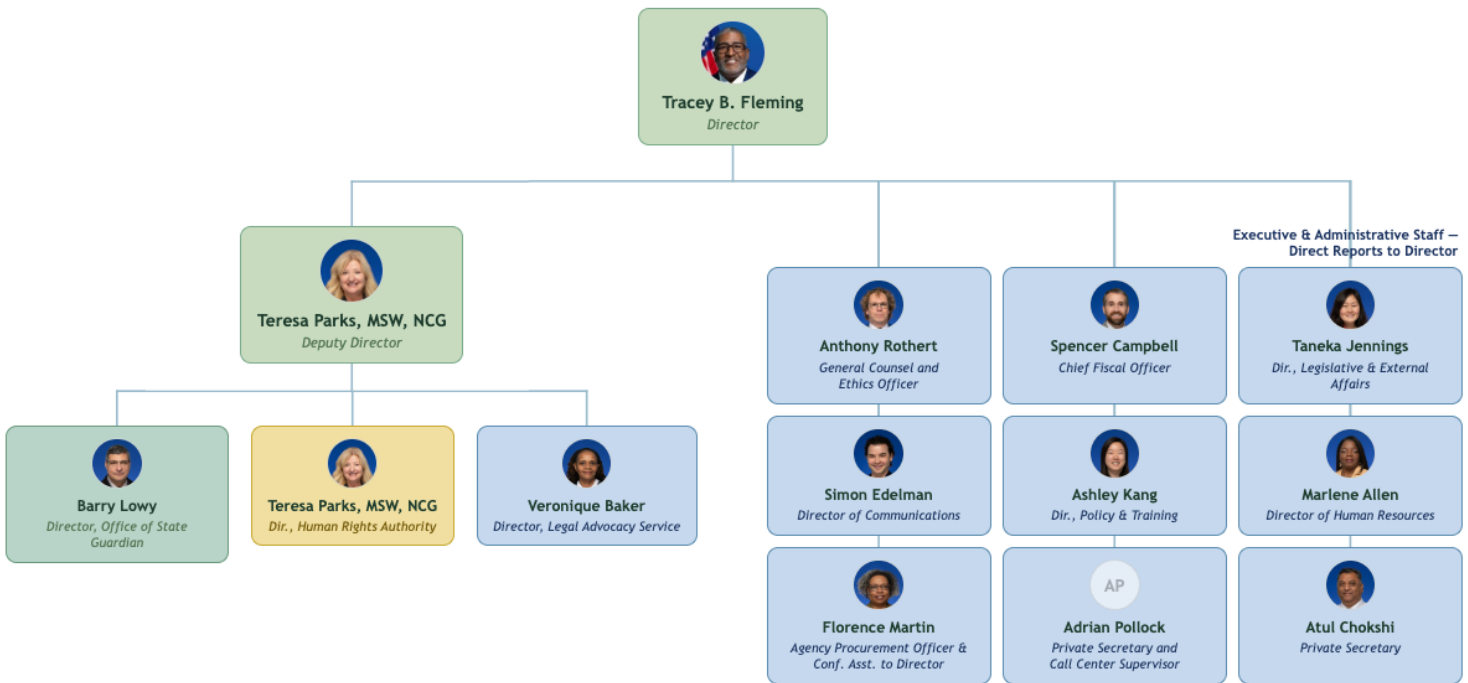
Tracey B. Fleming
Director

Teresa Parks, MSW, NCG
Deputy Director

Barry Lowy
Director, Office of State Guardian

Teresa Parks, MSW, NCG
Dir., Human Rights Authority

Veronique Baker
Director, Legal Advocacy Service

Executive & Administrative Staff — Direct Reports to Director

Anthony Rothert
General Counsel and Ethics Officer

Simon Edelman
Director of Communications

Florence Martin
Agency Procurement Officer & Conf. Asst. to Director

Spencer Campbell
Chief Fiscal Officer

Ashley Kang
Dir., Policy & Training

AP
Adrian Pollock
Private Secretary and Call Center Supervisor

Taneka Jennings
Dir., Legislative & External Affairs

Marlene Allen
Director of Human Resources

Atul Chokshi
Private Secretary